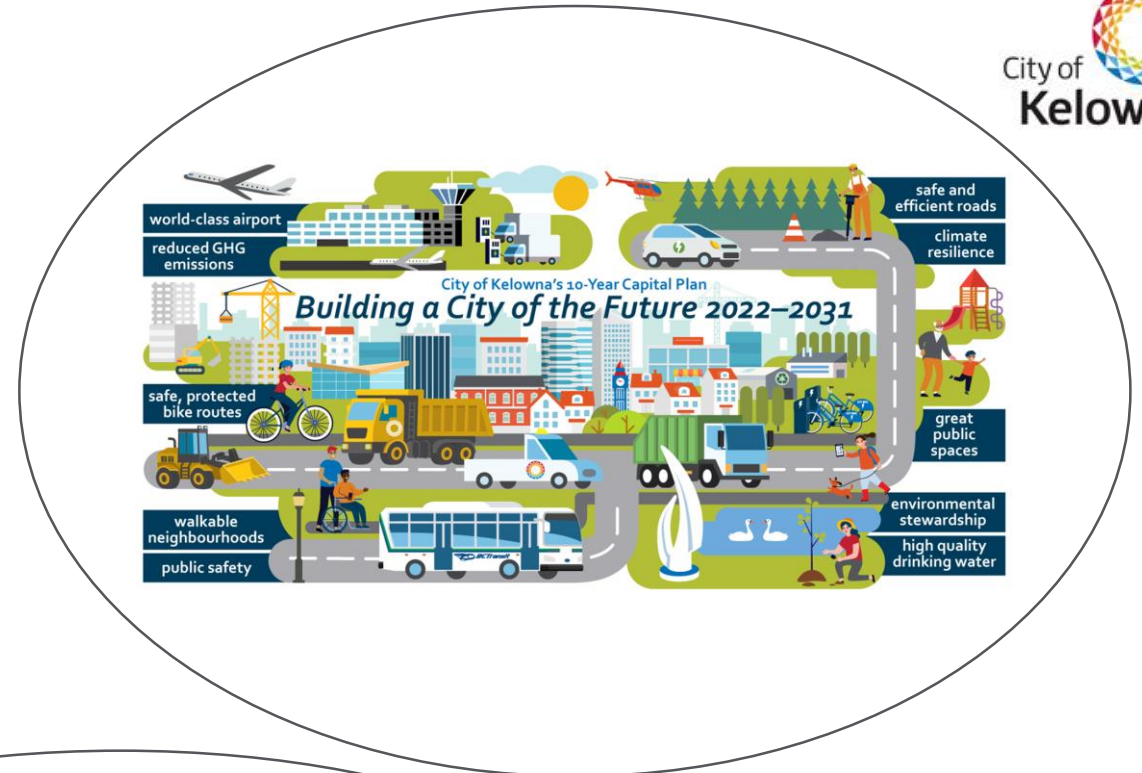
City of
Kelow

City of Kelowna's 10-Year Capital Plan
Building a City of the Future 2022–2031

world-class airport

reduced GHG emissions

safe, protected bike routes

walkable neighbourhoods

public safety

safe and efficient roads

climate resilience

great public spaces

environmental stewardship

high quality drinking water

BCTransit